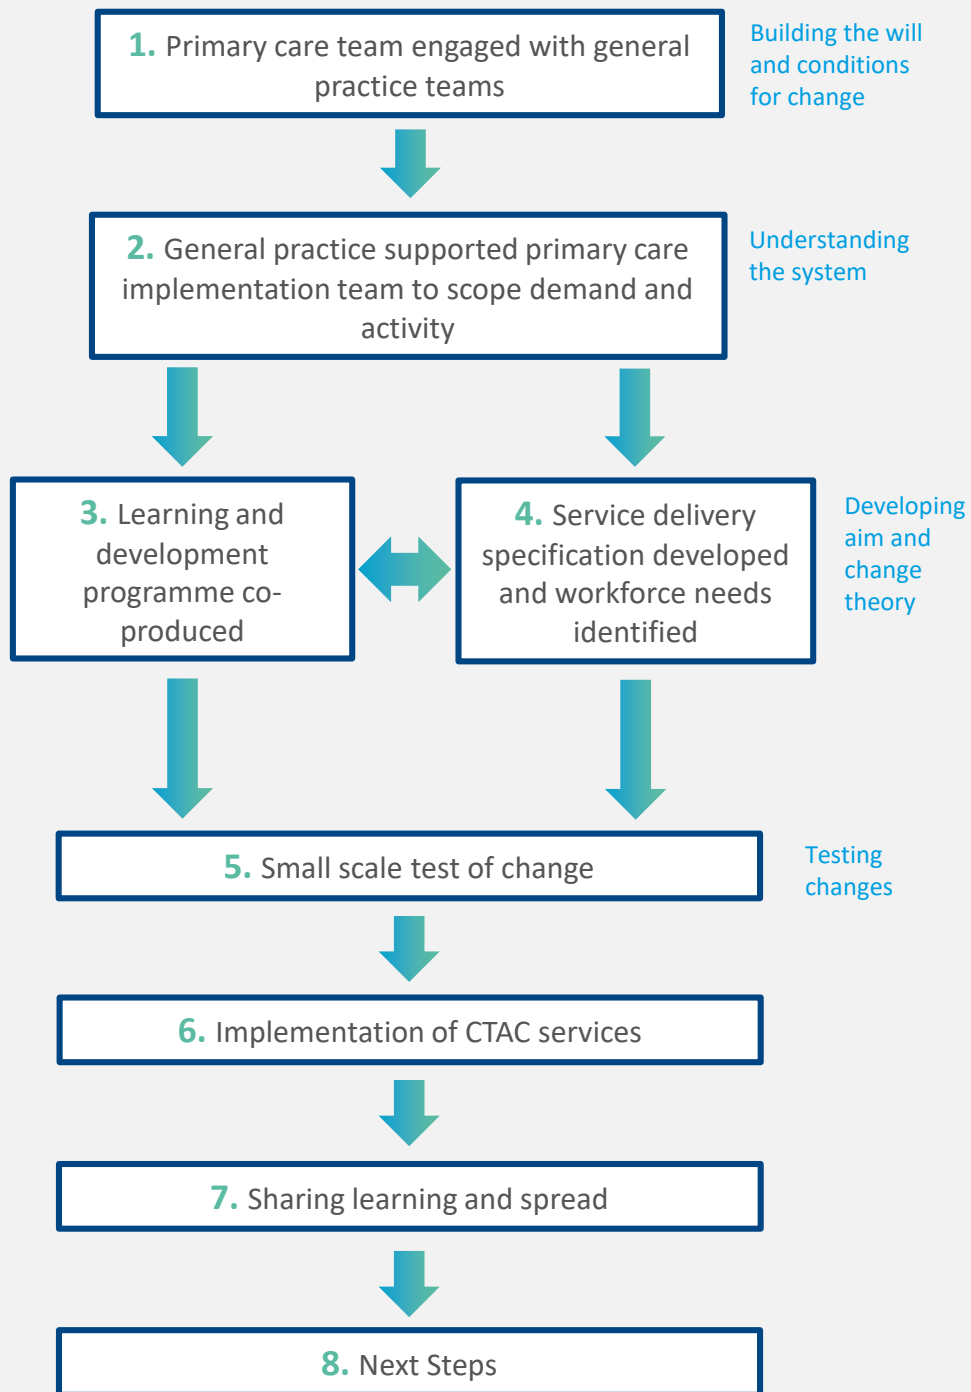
1. Primary care team engaged with general practice teams

Building the will and conditions for change

2. General practice supported primary care implementation team to scope demand and activity

Understanding the system

3. Learning and development programme co-produced

4. Service delivery specification developed and workforce needs identified

Developing aim and change theory

5. Small scale test of change

Testing changes

6. Implementation of CTAC services

7. Sharing learning and spread

8. Next Steps